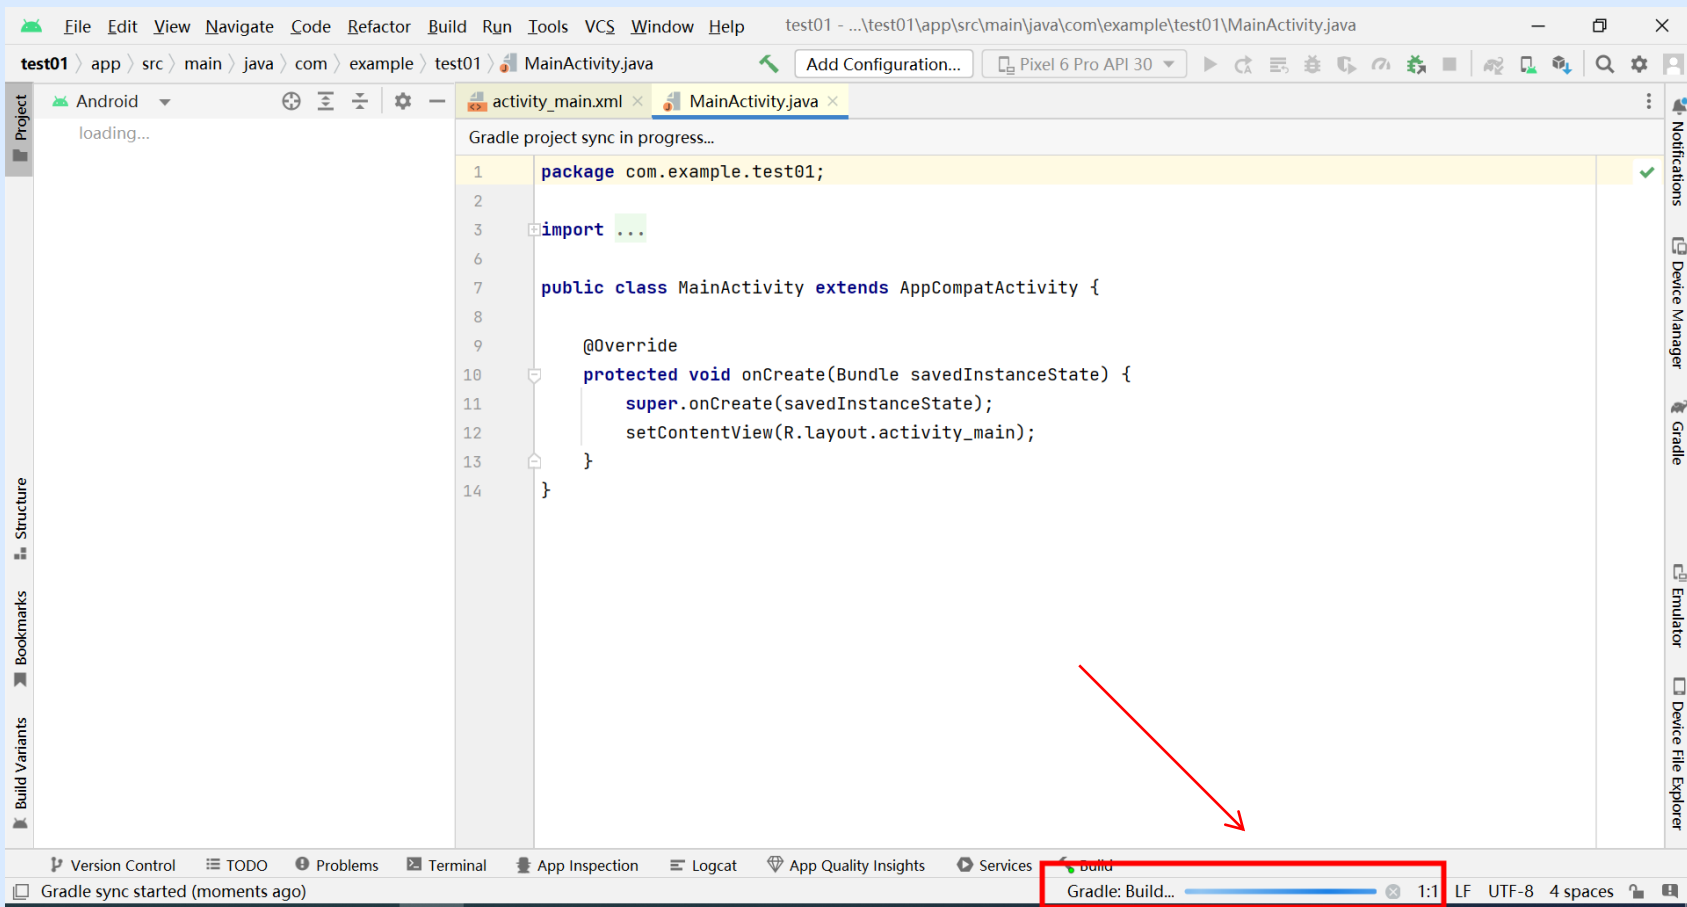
File Edit View Navigate Code Refactor Build Run Tools VCS Window Help test01 - ...\test01\app\src\main\java\com\example\test01\MainActivity.java

test01 〉 app 〉 src 〉 main 〉 java 〉 com 〉 example 〉 test01 〉 MainActivity.java

Add Configuration... Pixel 6 Pro API 30

Project

Android

loading...

activity_main.xml × MainActivity.java ×

Gradle project sync in progress...

1 package com.example.test01;
2
3 import ...
6
7 public class MainActivity extends AppCompatActivity {
8
9 @Override
10 protected void onCreate(Bundle savedInstanceState) {
11 super.onCreate(savedInstanceState);
12 setContentView(R.layout.activity_main);
13 }
14 }

Notifications

Device Manager

Gradle

Emulator

Device File Explorer

Structure

Bookmarks

Build Variants

Version Control TODO Problems Terminal App Inspection Logcat App Quality Insights Services Build

Gradle sync started (moments ago)

Gradle: Build... 1:1 LF UTF-8 4 spaces